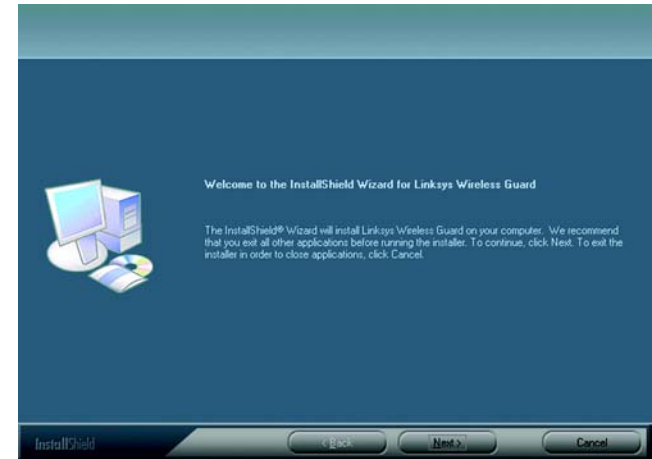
Welcome to the InstallShield Wizard for Linksys Wireless Guard

The InstallShield® Wizard will install Linksys Wireless Guard on your computer. We recommend that you exit all other applications before running the installer. To continue, click Next. To exit the installer in order to close applications, click Cancel.

InstallShield

< Back

Next >

Cancel